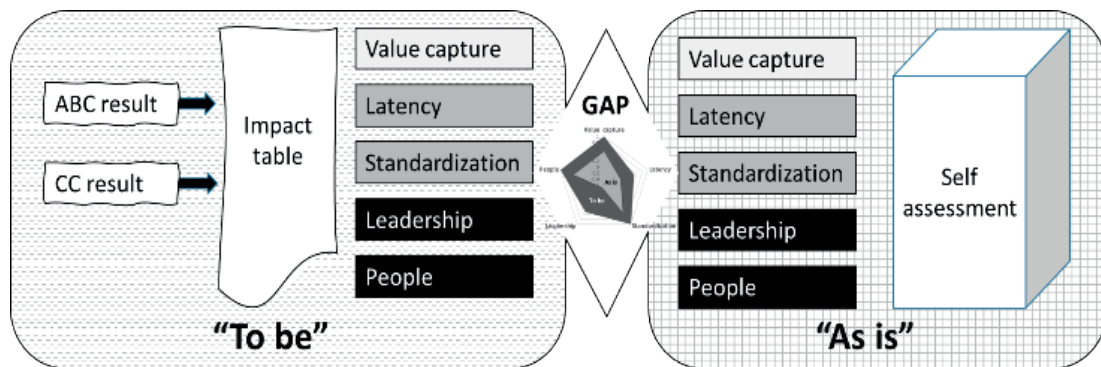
ABC result

CC result

Impact table

Value capture

Latency

Standardization

Leadership

People

"To be"

GAP

Value capture

Latency

Standardization

Leadership

People

As is

To be

Value capture

Latency

Standardization

Leadership

People

Self assessment

"As is"